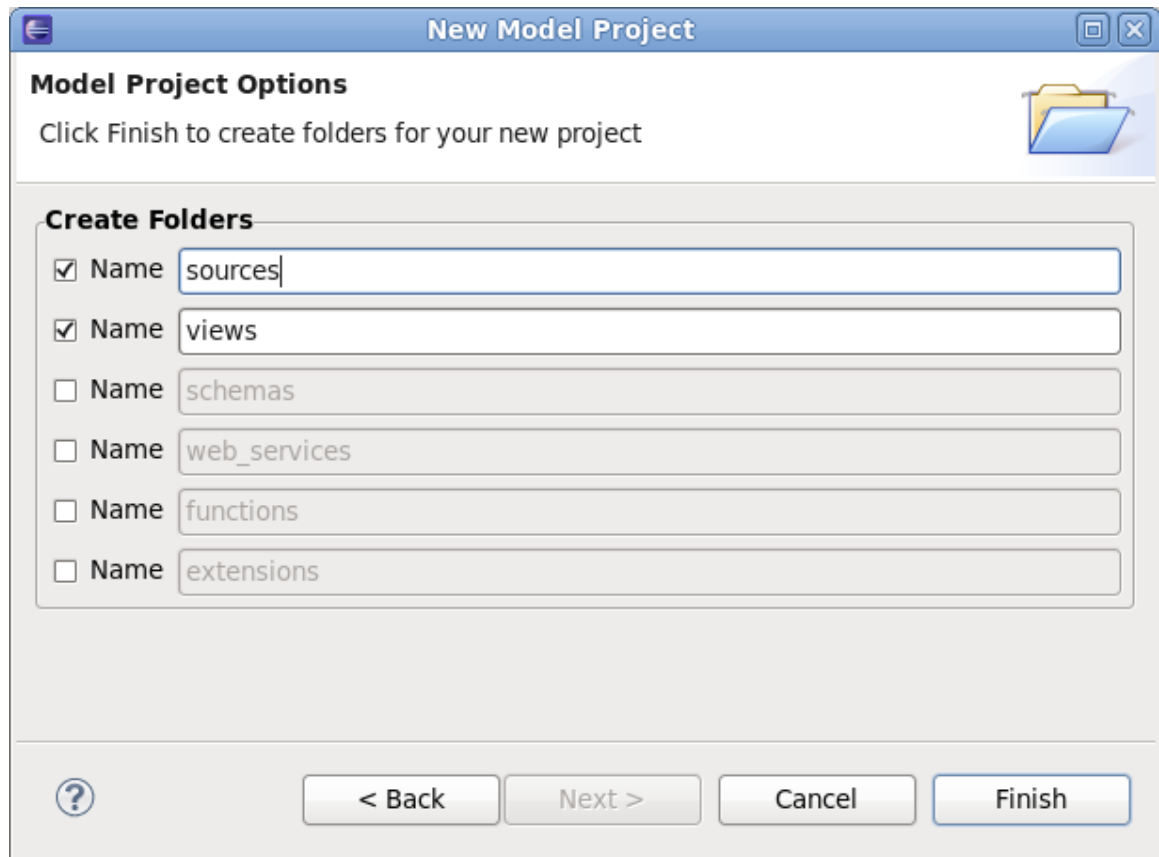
New Model Project

Model Project Options

Click Finish to create folders for your new project

Create Folders

☑ Name sources

☑ Name views

☐ Name schemas

☐ Name web_services

☐ Name functions

☐ Name extensions

?

< Back

Next >

Cancel

Finish